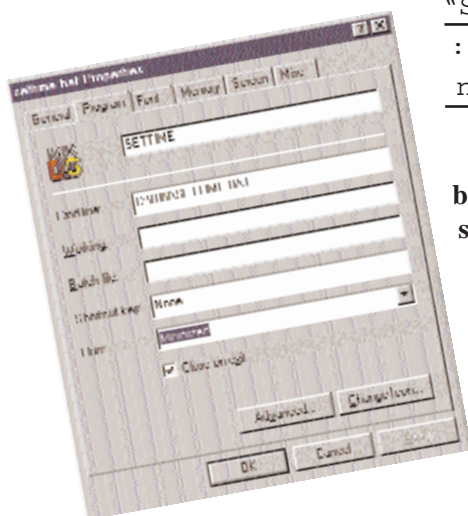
«s
:
n

b
s

settime.bat Properties

General | Program | Font | Memory | Screen | Misc

SETTIME

Cmd line: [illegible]

Working:

Batch file:

Shortcut key: None

Run: Minimized

Close on exit

Advanced... | Change Icon...

OK | Cancel | Apply